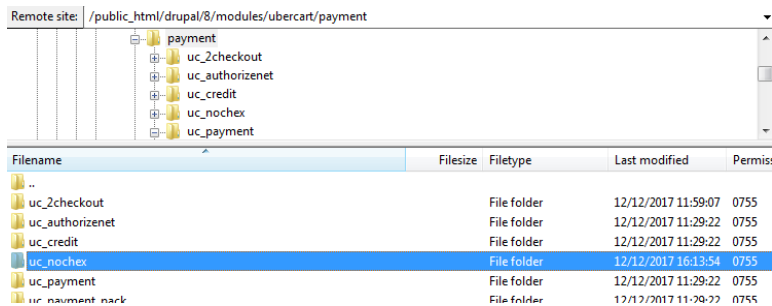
Remote site: /public_html/drupal/8/modules/ubercart/payment

payment
uc_2checkout
uc_authorizenet
uc_credit
uc_nochex
uc_payment

| Filename | Filesize | Filetype | Last modified | Permiss |
|---|---|---|---|---|
| .. | | | | |
| uc_2checkout | | File folder | 12/12/2017 11:59:07 | 0755 |
| uc_authorizenet | | File folder | 12/12/2017 11:29:22 | 0755 |
| uc_credit | | File folder | 12/12/2017 11:29:22 | 0755 |
| uc_nochex | | File folder | 12/12/2017 16:13:54 | 0755 |
| uc_payment | | File folder | 12/12/2017 11:29:22 | 0755 |
| uc_payment_pack | | File folder | 12/12/2017 11:29:22 | 0755 |